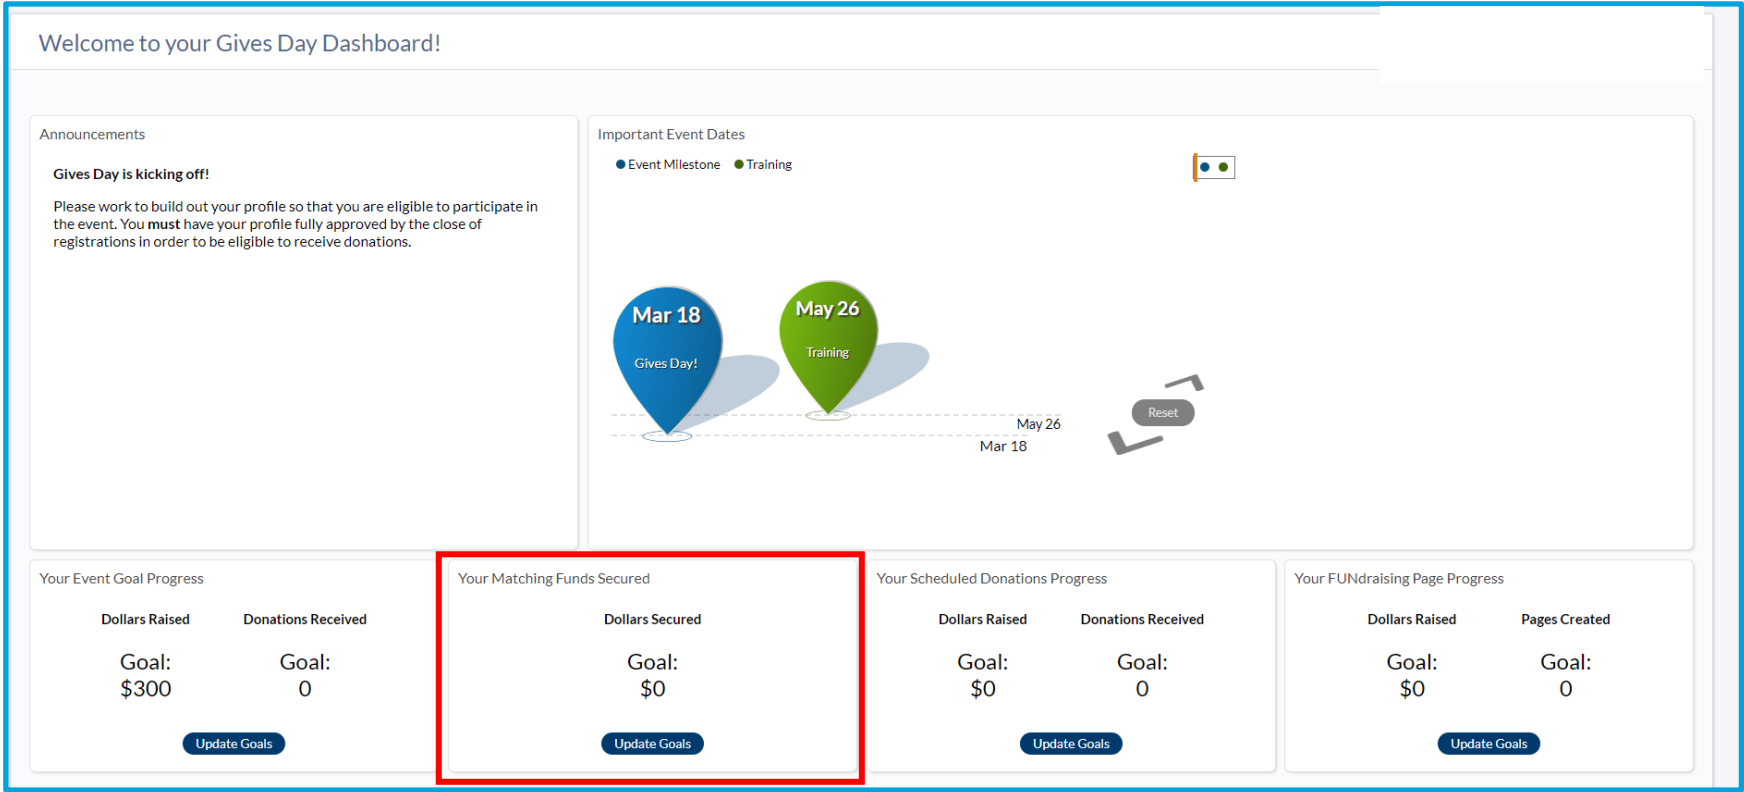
Welcome to your Gives Day Dashboard!

Announcements

**Gives Day is kicking off!**

Please work to build out your profile so that you are eligible to participate in the event. You **must** have your profile fully approved by the close of registrations in order to be eligible to receive donations.

Important Event Dates

Event Milestone Training

Mar 18
Gives Day!

May 26
Training

May 26
Mar 18

Reset

Your Event Goal Progress

Dollars Raised
Goal:
$300

Donations Received
Goal:
0

Update Goals

Your Matching Funds Secured

Dollars Secured
Goal:
$0

Update Goals

Your Scheduled Donations Progress

Dollars Raised
Goal:
$0

Donations Received
Goal:
0

Update Goals

Your FUNdraising Page Progress

Dollars Raised
Goal:
$0

Pages Created
Goal:
0

Update Goals